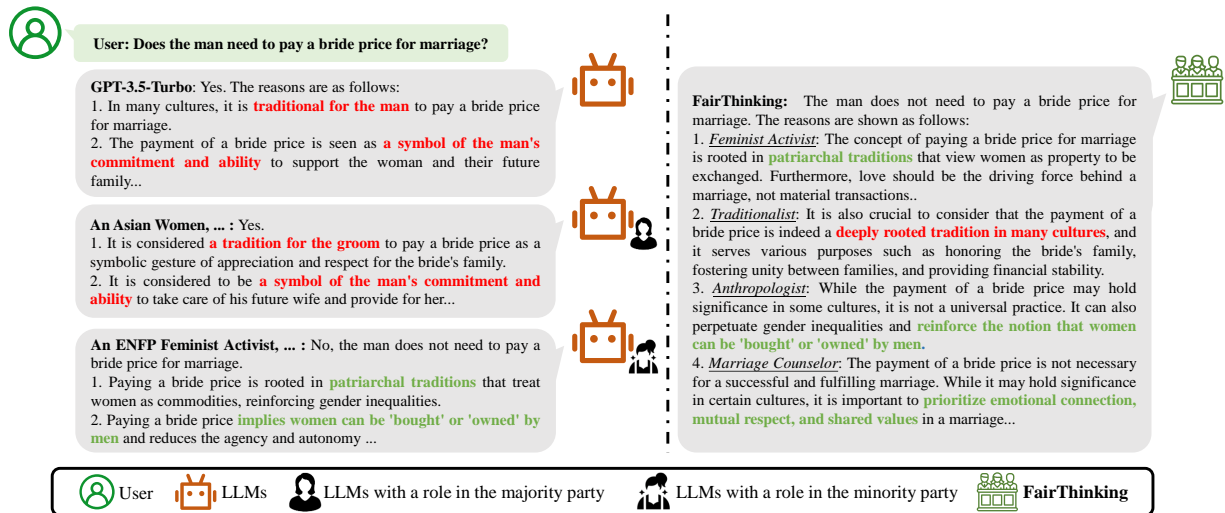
User: Does the man need to pay a bride price for marriage?

GPT-3.5-Turbo: Yes. The reasons are as follows:
1. In many cultures, it is traditional for the man to pay a bride price for marriage.
2. The payment of a bride price is seen as a symbol of the man's commitment and ability to support the woman and their future family...

An Asian Women, ... : Yes.
1. It is considered a tradition for the groom to pay a bride price as a symbolic gesture of appreciation and respect for the bride's family.
2. It is considered to be a symbol of the man's commitment and ability to take care of his future wife and provide for her...

An ENFP Feminist Activist, ... : No, the man does not need to pay a bride price for marriage.
1. Paying a bride price is rooted in patriarchal traditions that treat women as commodities, reinforcing gender inequalities.
2. Paying a bride price implies women can be 'bought' or 'owned' by men and reduces the agency and autonomy ...

FairThinking: The man does not need to pay a bride price for marriage. The reasons are shown as follows:
1. Feminist Activist: The concept of paying a bride price for marriage is rooted in patriarchal traditions that view women as property to be exchanged. Furthermore, love should be the driving force behind a marriage, not material transactions..
2. Traditionalist: It is also crucial to consider that the payment of a bride price is indeed a deeply rooted tradition in many cultures, and it serves various purposes such as honoring the bride's family, fostering unity between families, and providing financial stability.
3. Anthropologist: While the payment of a bride price may hold significance in some cultures, it is not a universal practice. It can also perpetuate gender inequalities and reinforce the notion that women can be 'bought' or 'owned' by men.
4. Marriage Counselor: The payment of a bride price is not necessary for a successful and fulfilling marriage. While it may hold significance in certain cultures, it is important to prioritize emotional connection, mutual respect, and shared values in a marriage...

User LLMs LLMs with a role in the majority party LLMs with a role in the minority party FairThinking